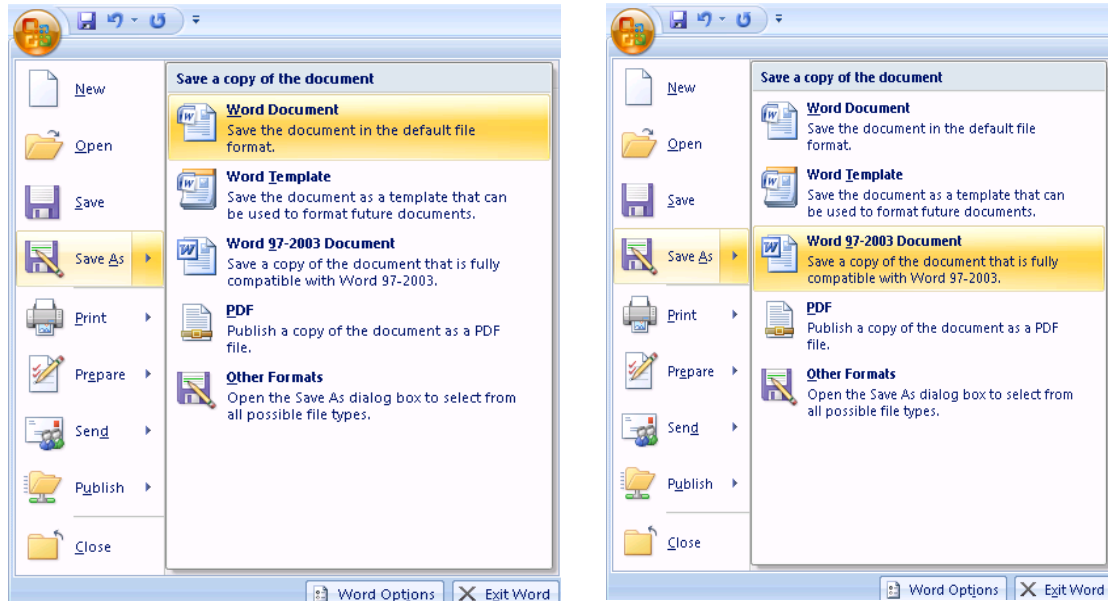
New

Open

Save

Save As

Print

Prepare

Send

Publish

Close

Save a copy of the document

Word Document
Save the document in the default file format.

Word Template
Save the document as a template that can be used to format future documents.

Word 97-2003 Document
Save a copy of the document that is fully compatible with Word 97-2003.

PDF
Publish a copy of the document as a PDF file.

Other Formats
Open the Save As dialog box to select from all possible file types.

Word Options
Exit Word

New

Open

Save

Save As

Print

Prepare

Send

Publish

Close

Save a copy of the document

Word Document
Save the document in the default file format.

Word Template
Save the document as a template that can be used to format future documents.

Word 97-2003 Document
Save a copy of the document that is fully compatible with Word 97-2003.

PDF
Publish a copy of the document as a PDF file.

Other Formats
Open the Save As dialog box to select from all possible file types.

Word Options
Exit Word